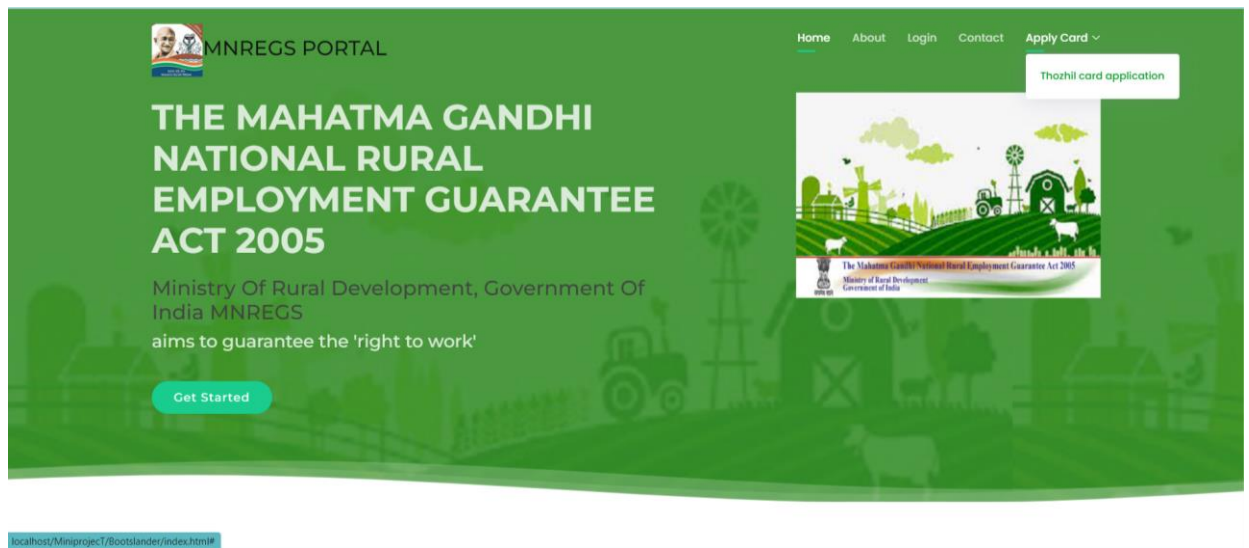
MNREGS PORTAL

Home About Login Contact Apply Card

Thozhil card application

THE MAHATMA GANDHI NATIONAL RURAL EMPLOYMENT GUARANTEE ACT 2005

Ministry Of Rural Development, Government Of India MNREGS

aims to guarantee the 'right to work'

Get Started

The Mahatma Gandhi National Rural Employment Guarantee Act 2005
Ministry of Rural Development
Government of India

localhost/MiniprojecT/Bootslander/index.html#